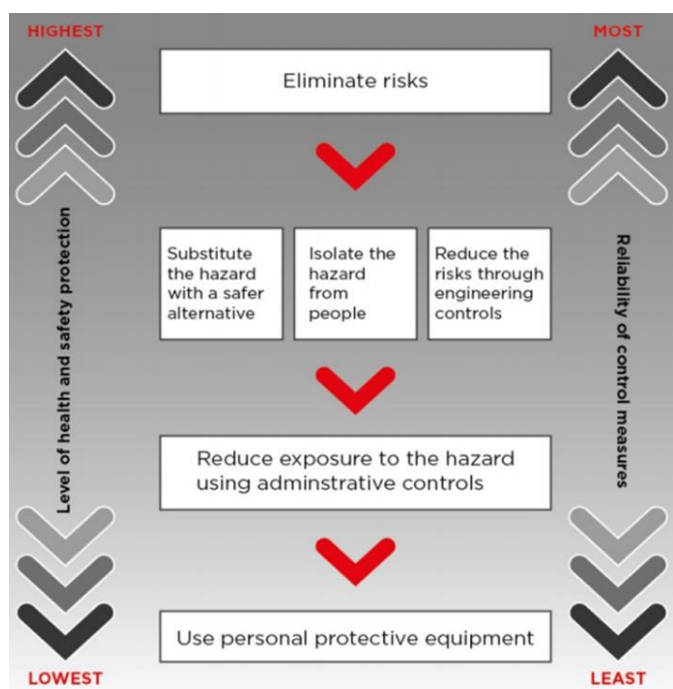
HIGHEST

MOST

Level of health and safety protection

Reliability of control measures

Eliminate risks

Substitute the hazard with a safer alternative

Isolate the hazard from people

Reduce the risks through engineering controls

Reduce exposure to the hazard using adminstrative controls

Use personal protective equipment

LOWEST

LEAST